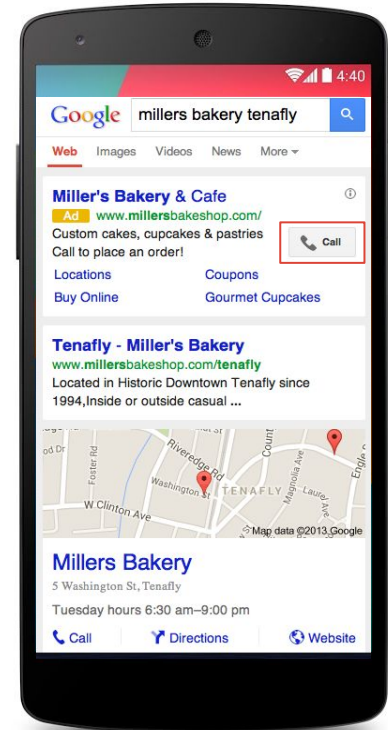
4:40

Google millers bakery tenafly

Web Images Videos News More

Miller's Bakery & Cafe
Ad www.millersbakeshop.com/
Custom cakes, cupcakes & pastries
Call to place an order!
Call

Locations Coupons
Buy Online Gourmet Cupcakes

Tenafly - Miller's Bakery
www.millersbakeshop.com/tenafly
Located in Historic Downtown Tenafly since 1994,Inside or outside casual ...

Riveredge Rd
Foster Rd
Washington St
TENAFLY
W Clinton Ave
County
Magnolia Ave
Engle
Map data ©2013 Google

Millers Bakery
5 Washington St, Tenafly
Tuesday hours 6:30 am–9:00 pm

Call Directions Website